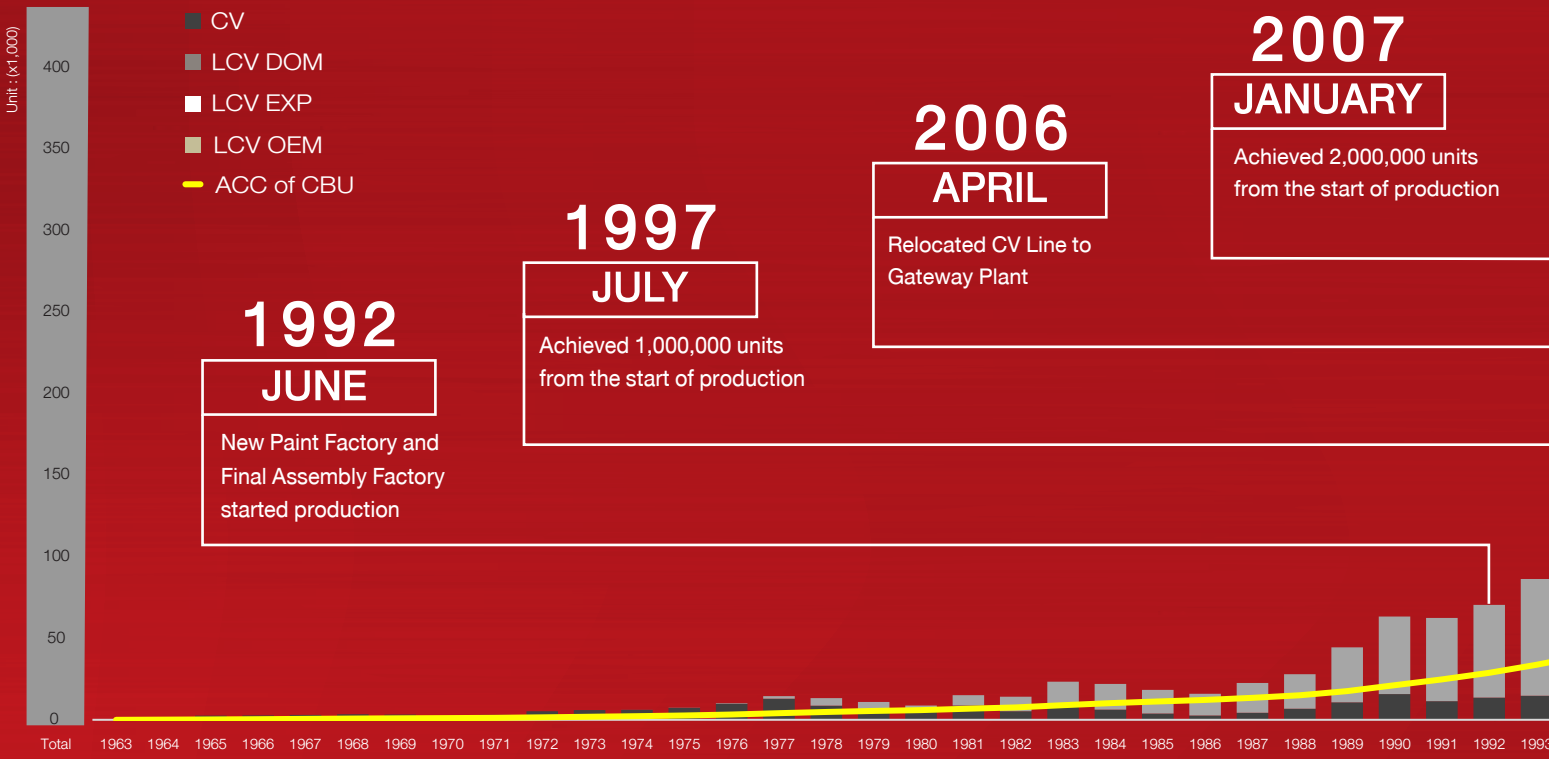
Unit : (x1,000)

400
350
300
250
200
150
100
50
0

Total

CV
LCV DOM
LCV EXP
LCV OEM
ACC of CBU

1992
JUNE
New Paint Factory and Final Assembly Factory started production

1997
JULY
Achieved 1,000,000 units from the start of production

2006
APRIL
Relocated CV Line to Gateway Plant

2007
JANUARY
Achieved 2,000,000 units from the start of production

1963 1964 1965 1966 1967 1968 1969 1970 1971 1972 1973 1974 1975 1976 1977 1978 1979 1980 1981 1982 1983 1984 1985 1986 1987 1988 1989 1990 1991 1992 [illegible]